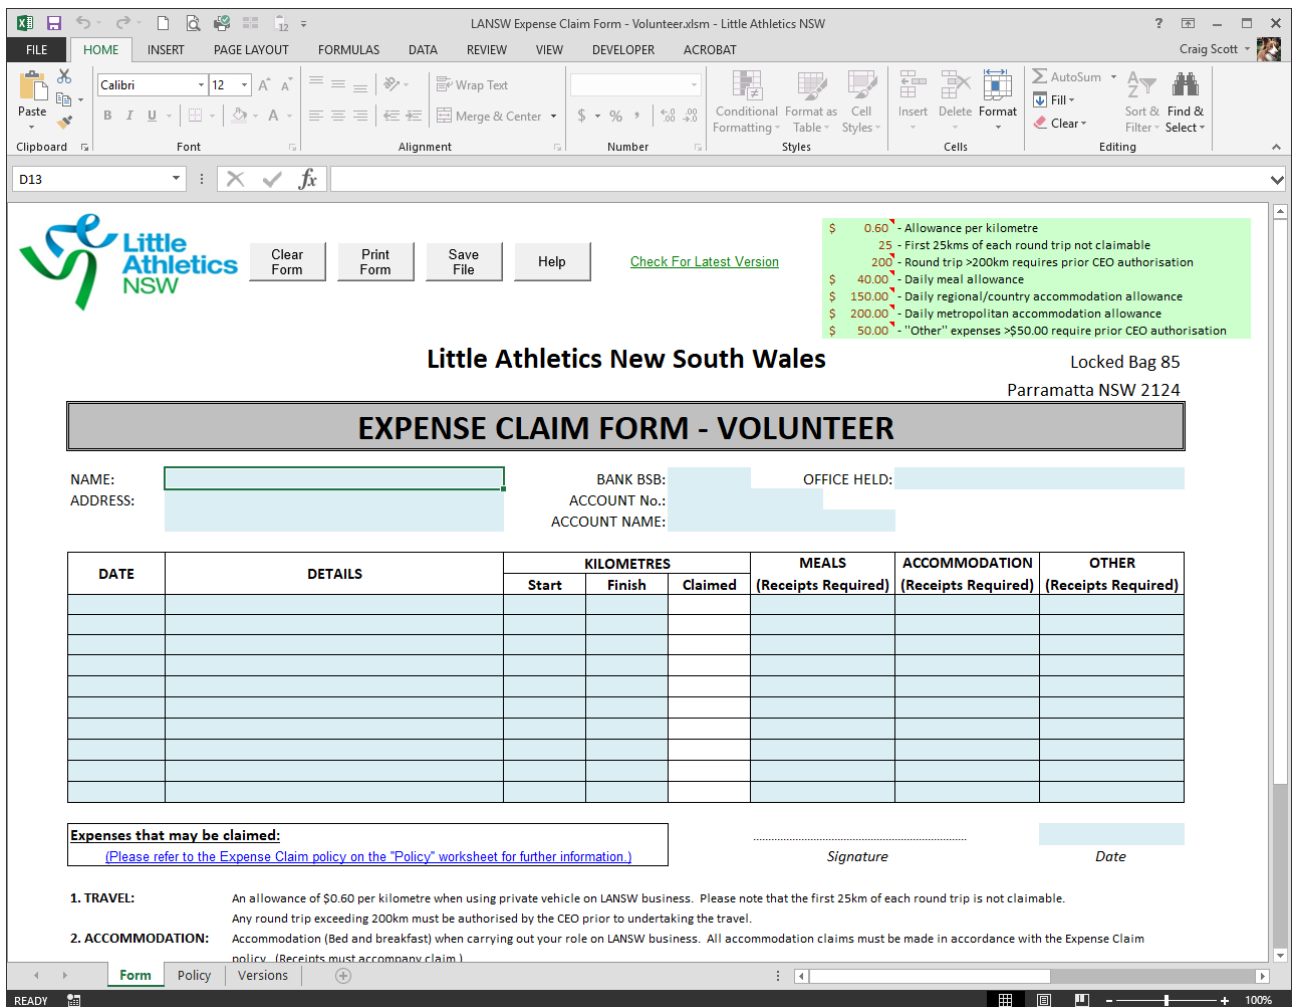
LANSW Expense Claim Form - Volunteer.xlsm - Little Athletics NSW

FILE HOME INSERT PAGE LAYOUT FORMULAS DATA REVIEW VIEW DEVELOPER ACROBAT Craig Scott

Paste Calibri 12 Wrap Text Merge & Center Conditional Formatting Format as Table Cell Styles Insert Delete Format AutoSum Fill Clear Sort & Filter Find & Select
Clipboard Font Alignment Number Styles Cells Editing

D13

Little Athletics NSW

Clear Form | Print Form | Save File | Help

Check For Latest Version

$ 0.60 - Allowance per kilometre
25 - First 25kms of each round trip not claimable
200 - Round trip >200km requires prior CEO authorisation
$ 40.00 - Daily meal allowance
$ 150.00 - Daily regional/country accommodation allowance
$ 200.00 - Daily metropolitan accommodation allowance
$ 50.00 - "Other" expenses >$50.00 require prior CEO authorisation

Little Athletics New South Wales

Locked Bag 85
Parramatta NSW 2124

EXPENSE CLAIM FORM - VOLUNTEER

NAME:
ADDRESS:
BANK BSB:
ACCOUNT No.:
ACCOUNT NAME:
OFFICE HELD:

| DATE | DETAILS | KILOMETRES Start | Finish | Claimed | MEALS (Receipts Required) | ACCOMMODATION (Receipts Required) | OTHER (Receipts Required) |
|---|---|---|---|---|---|---|---|
| | | | | | | | |

Expenses that may be claimed:
(Please refer to the Expense Claim policy on the "Policy" worksheet for further information.)

Signature Date

1. TRAVEL: An allowance of $0.60 per kilometre when using private vehicle on LANSW business. Please note that the first 25km of each round trip is not claimable.
Any round trip exceeding 200km must be authorised by the CEO prior to undertaking the travel.

2. ACCOMMODATION: Accommodation (Bed and breakfast) when carrying out your role on LANSW business. All accommodation claims must be made in accordance with the Expense Claim policy. (Receipts must accompany claim.)

Form Policy Versions

READY 100%